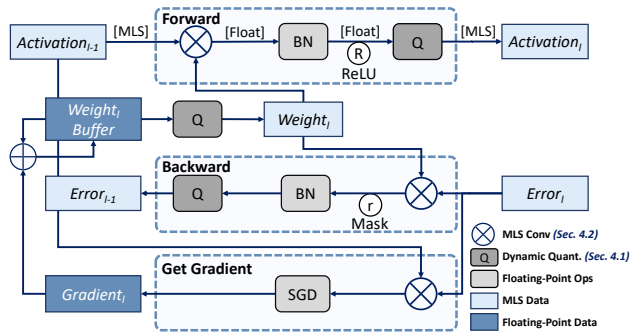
Forward

$Activation_{l-1}$ [MLS] [Float] BN [Float] R ReLU Q [MLS] $Activation_l$

$Weight_l$ Buffer

Q

$Weight_l$

Backward

$Error_{l-1}$ Q BN r Mask $Error_l$

Get Gradient

$Gradient_l$ SGD

MLS Conv (Sec. 4.2)

Q Dynamic Quant. (Sec. 4.1)

Floating-Point Ops

MLS Data

Floating-Point Data